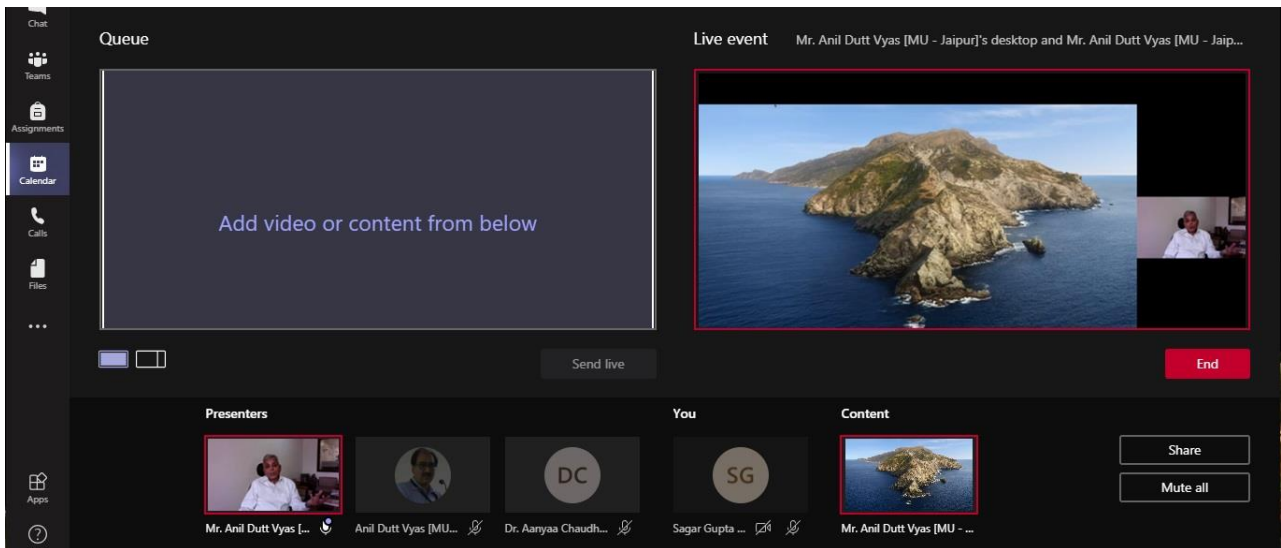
Chat
Teams
Assignments
Calendar
Calls
Files
...
Apps
?

Queue

Add video or content from below

Send live

Live event Mr. Anil Dutt Vyas [MU - Jaipur]'s desktop and Mr. Anil Dutt Vyas [MU - Jaip...

End

Presenters

Mr. Anil Dutt Vyas [...

Anil Dutt Vyas [MU...

DC
Dr. Aanyaa Chaudh...

You

SG
Sagar Gupta ...

Content

Mr. Anil Dutt Vyas [MU - ...

Share

Mute all